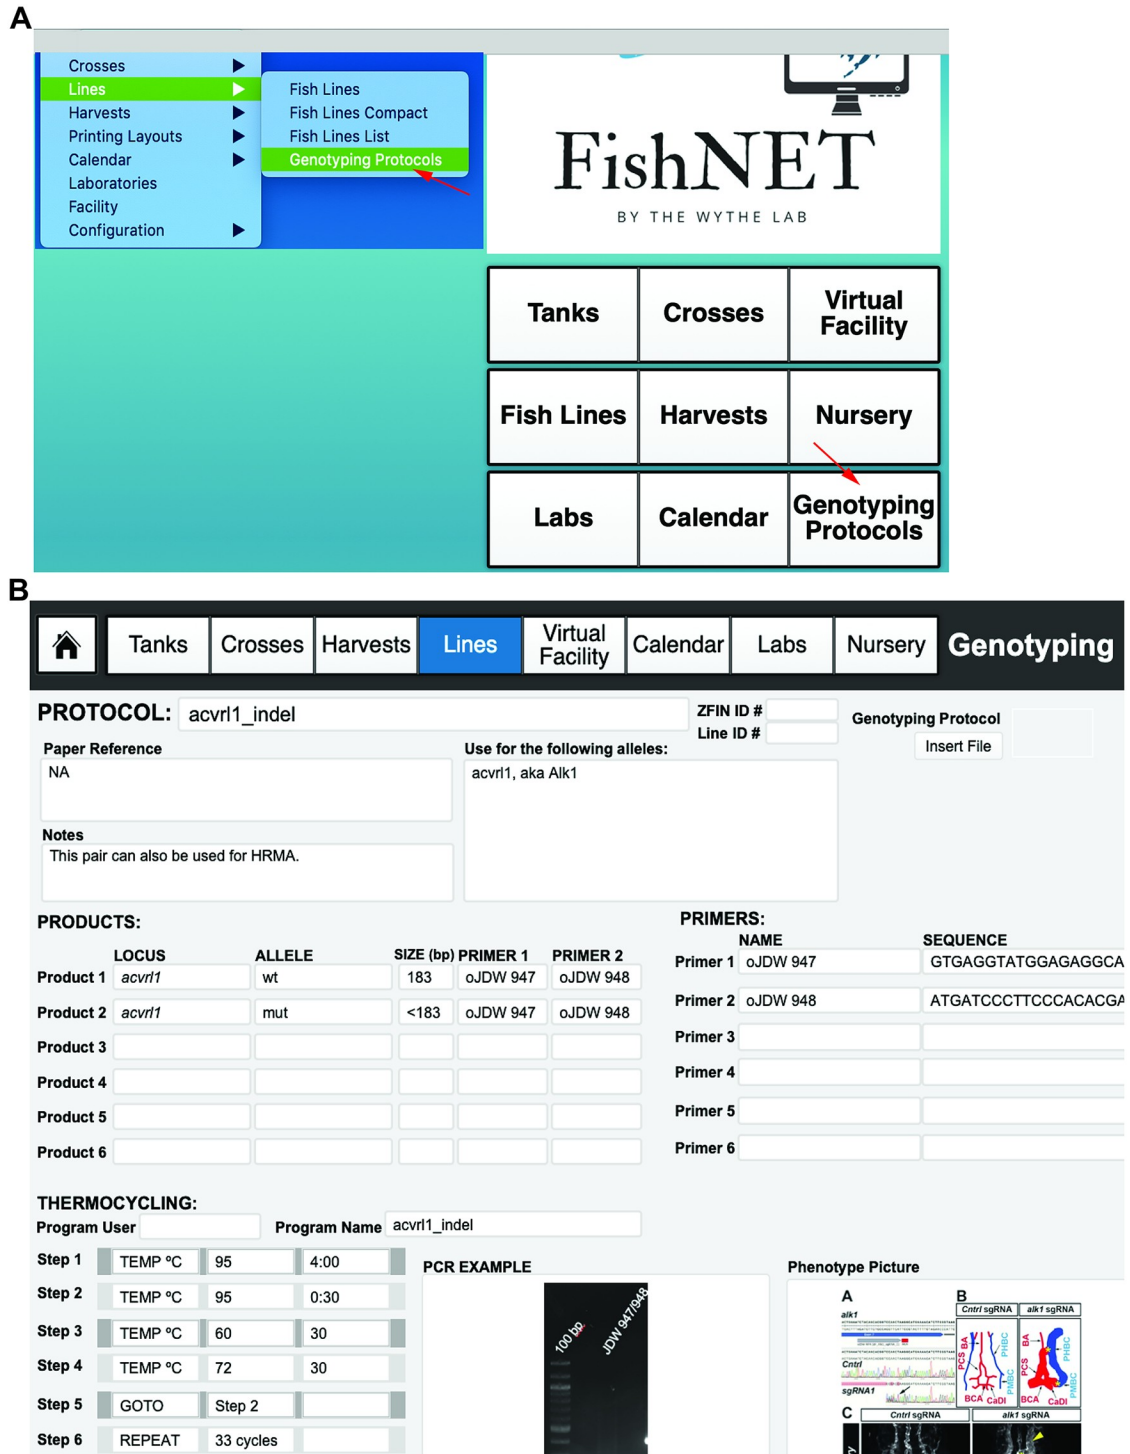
A

Crosses
Lines
Harvests
Printing Layouts
Calendar
Laboratories
Facility
Configuration

Fish Lines
Fish Lines Compact
Fish Lines List
Genotyping Protocols

FishNET
BY THE WYTHE LAB

| Tanks | Crosses | Virtual Facility |
|---|---|---|
| Fish Lines | Harvests | Nursery |
| Labs | Calendar | Genotyping Protocols |

B

Tanks Crosses Harvests Lines Virtual Facility Calendar Labs Nursery Genotyping

PROTOCOL: acvrl1_indel
ZFIN ID #
Line ID #
Genotyping Protocol
Insert File

Paper Reference
NA

Use for the following alleles:
acvrl1, aka Alk1

Notes
This pair can also be used for HRMA.

PRODUCTS:

| | LOCUS | ALLELE | SIZE (bp) | PRIMER 1 | PRIMER 2 |
|---|---|---|---|---|---|
| Product 1 | acvrl1 | wt | 183 | oJDW 947 | oJDW 948 |
| Product 2 | acvrl1 | mut | <183 | oJDW 947 | oJDW 948 |
| Product 3 | | | | | |
| Product 4 | | | | | |
| Product 5 | | | | | |
| Product 6 | | | | | |

PRIMERS:

| | NAME | SEQUENCE |
|---|---|---|
| Primer 1 | oJDW 947 | GTGAGGTATGGAGAGGCA |
| Primer 2 | oJDW 948 | ATGATCCCTTCCCACACGA |
| Primer 3 | | |
| Primer 4 | | |
| Primer 5 | | |
| Primer 6 | | |

THERMOCYCLING:
Program User
Program Name acvrl1_indel

| Step 1 | TEMP ºC | 95 | 4:00 |
|---|---|---|---|
| Step 2 | TEMP ºC | 95 | 0:30 |
| Step 3 | TEMP ºC | 60 | 30 |
| Step 4 | TEMP ºC | 72 | 30 |
| Step 5 | GOTO | Step 2 | |
| Step 6 | REPEAT | 33 cycles | |

PCR EXAMPLE
100 bp
JDW 947/948

Phenotype Picture
A
alk1
Cntrl
sgRNA1
B
Cntrl sgRNA
alk1 sgRNA
BA
PCS
PHBC
BCA
CaDI
PMBC
C
Cntrl sgRNA
alk1 sgRNA